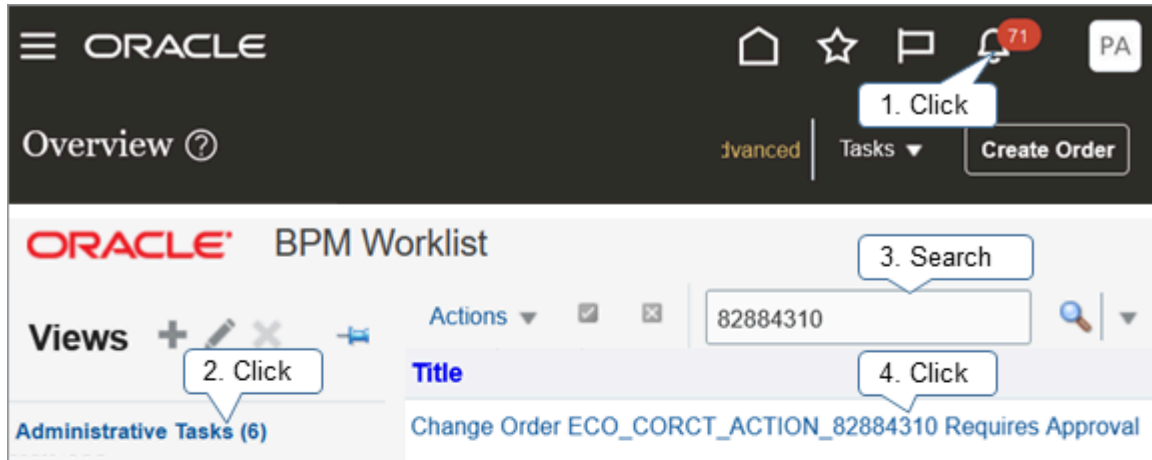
ORACLE

71

PA

1. Click

Overview ?

dvanced

Tasks ▼

Create Order

ORACLE BPM Worklist

3. Search

Actions ▼

82884310

Views

2. Click

Title

4. Click

Administrative Tasks (6)

Change Order ECO_CORCT_ACTION_82884310 Requires Approval